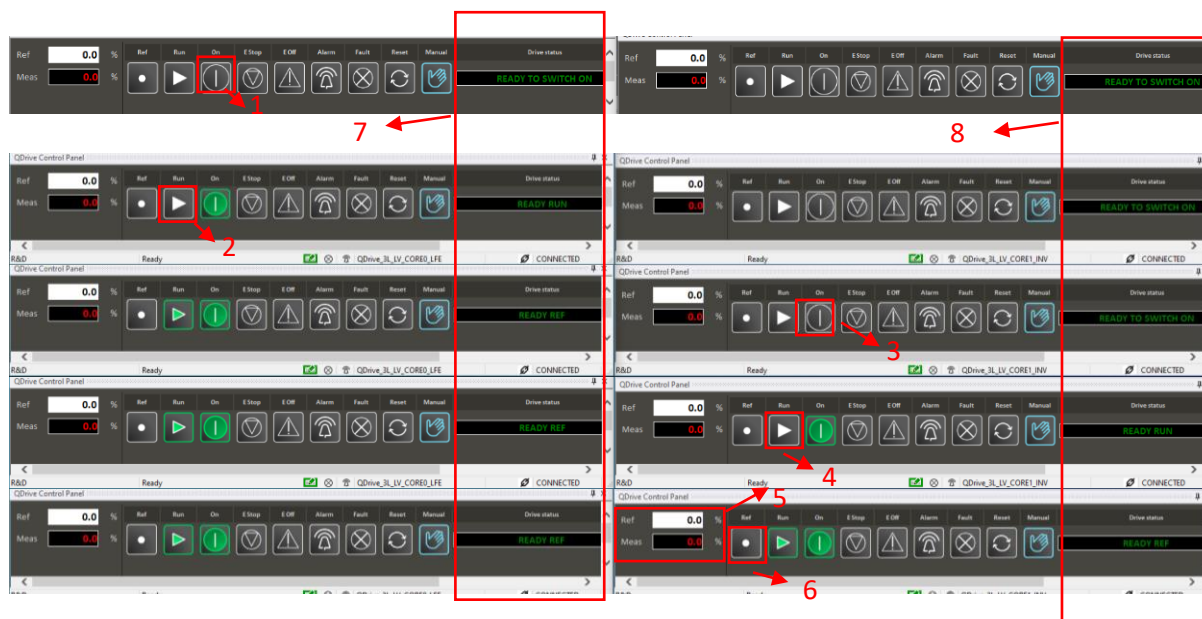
Ref 0.0 %
Meas 0.0 %
Ref Run On E Stop E Off Alarm Fault Reset Manual
Drive status
READY TO SWITCH ON
1
7

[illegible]
Ref 0.0 %
Meas 0.0 %
Ref Run On E Stop E Off Alarm Fault Reset Manual
Drive status
READY TO SWITCH ON
8

QDrive Control Panel
Ref 0.0 %
Meas 0.0 %
Ref Run On E Stop E Off Alarm Fault Reset Manual
Drive status
READY RUN
2
R&D Ready QDrive_3L_LV_CORE0_LFE CONNECTED

QDrive Control Panel
Ref 0.0 %
Meas 0.0 %
Ref Run On E Stop E Off Alarm Fault Reset Manual
Drive status
READY TO SWITCH ON
R&D Ready QDrive_3L_LV_CORE1_INV CONNECTED

QDrive Control Panel
Ref 0.0 %
Meas 0.0 %
Ref Run On E Stop E Off Alarm Fault Reset Manual
Drive status
READY REF
R&D Ready QDrive_3L_LV_CORE0_LFE CONNECTED

QDrive Control Panel
Ref 0.0 %
Meas 0.0 %
Ref Run On E Stop E Off Alarm Fault Reset Manual
Drive status
READY TO SWITCH ON
3
R&D Ready QDrive_3L_LV_CORE1_INV CONNECTED

QDrive Control Panel
Ref 0.0 %
Meas 0.0 %
Ref Run On E Stop E Off Alarm Fault Reset Manual
Drive status
READY REF
R&D Ready QDrive_3L_LV_CORE0_LFE CONNECTED

QDrive Control Panel
Ref 0.0 %
Meas 0.0 %
Ref Run On E Stop E Off Alarm Fault Reset Manual
Drive status
READY RUN
4
R&D Ready QDrive_3L_LV_CORE1_INV CONNECTED

QDrive Control Panel
Ref 0.0 %
Meas 0.0 %
Ref Run On E Stop E Off Alarm Fault Reset Manual
Drive status
READY REF

5
QDrive Control Panel
Ref 0.0 %
Meas 0.0 %
Ref Run On E Stop E Off Alarm Fault Reset Manual
Drive status
READY REF
6